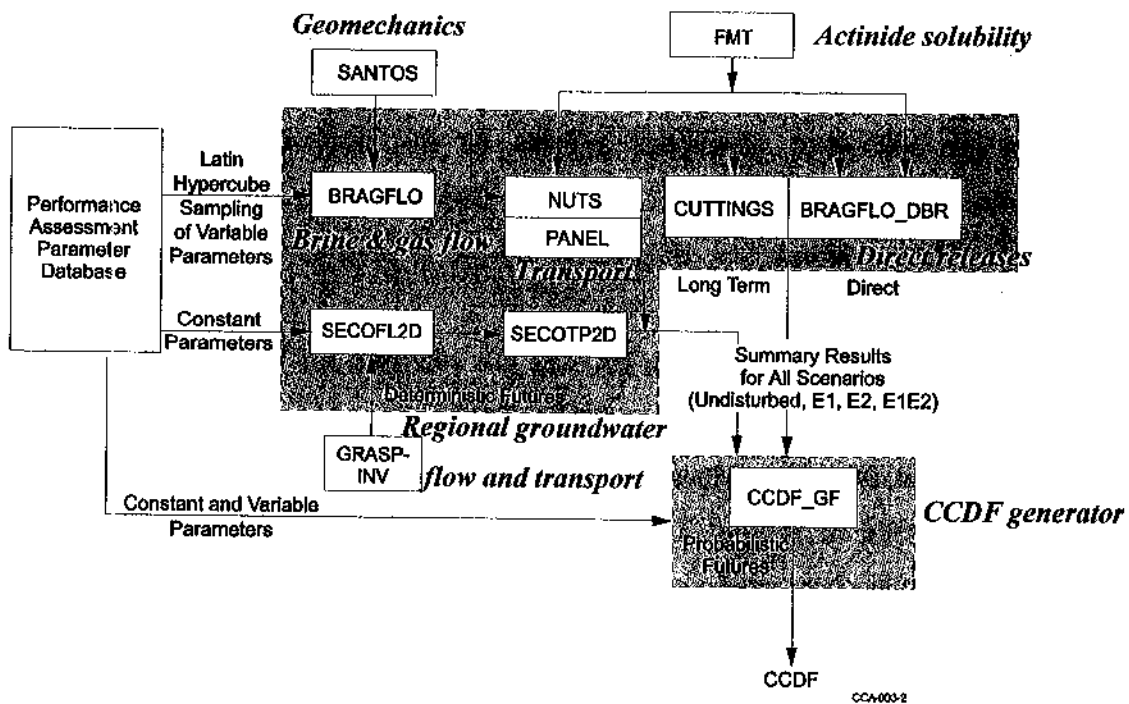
Geomechanics

SANTOS

FMT

Actinide solubility

Performance Assessment Parameter Database

Latin Hypercube Sampling of Variable Parameters

BRAGFLO

NUTS

PANEL

CUTTINGS

BRAGFLO_DBR

Brine & gas flow

Transport

Direct releases

Long Term

Direct

Constant Parameters

SECOFL2D

SECOTP2D

Summary Results for All Scenarios (Undisturbed, E1, E2, E1E2)

Deterministic Futures

Regional groundwater

GRASP-INV

flow and transport

Constant and Variable Parameters

CCDF_GF

CCDF generator

Probabilistic Futures

CCDF

CCA-003-2